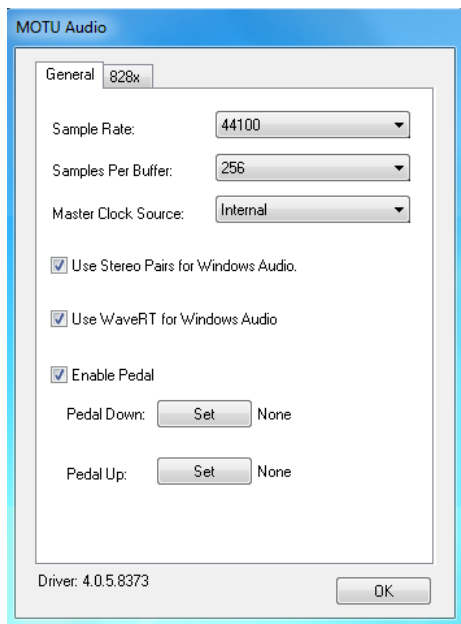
MOTU Audio

General 828x

Sample Rate: 44100

Samples Per Buffer: 256

Master Clock Source: Internal

Use Stereo Pairs for Windows Audio.

Use WaveRT for Windows Audio

Enable Pedal

Pedal Down: Set None

Pedal Up: Set None

Driver: 4.0.5.8373

OK